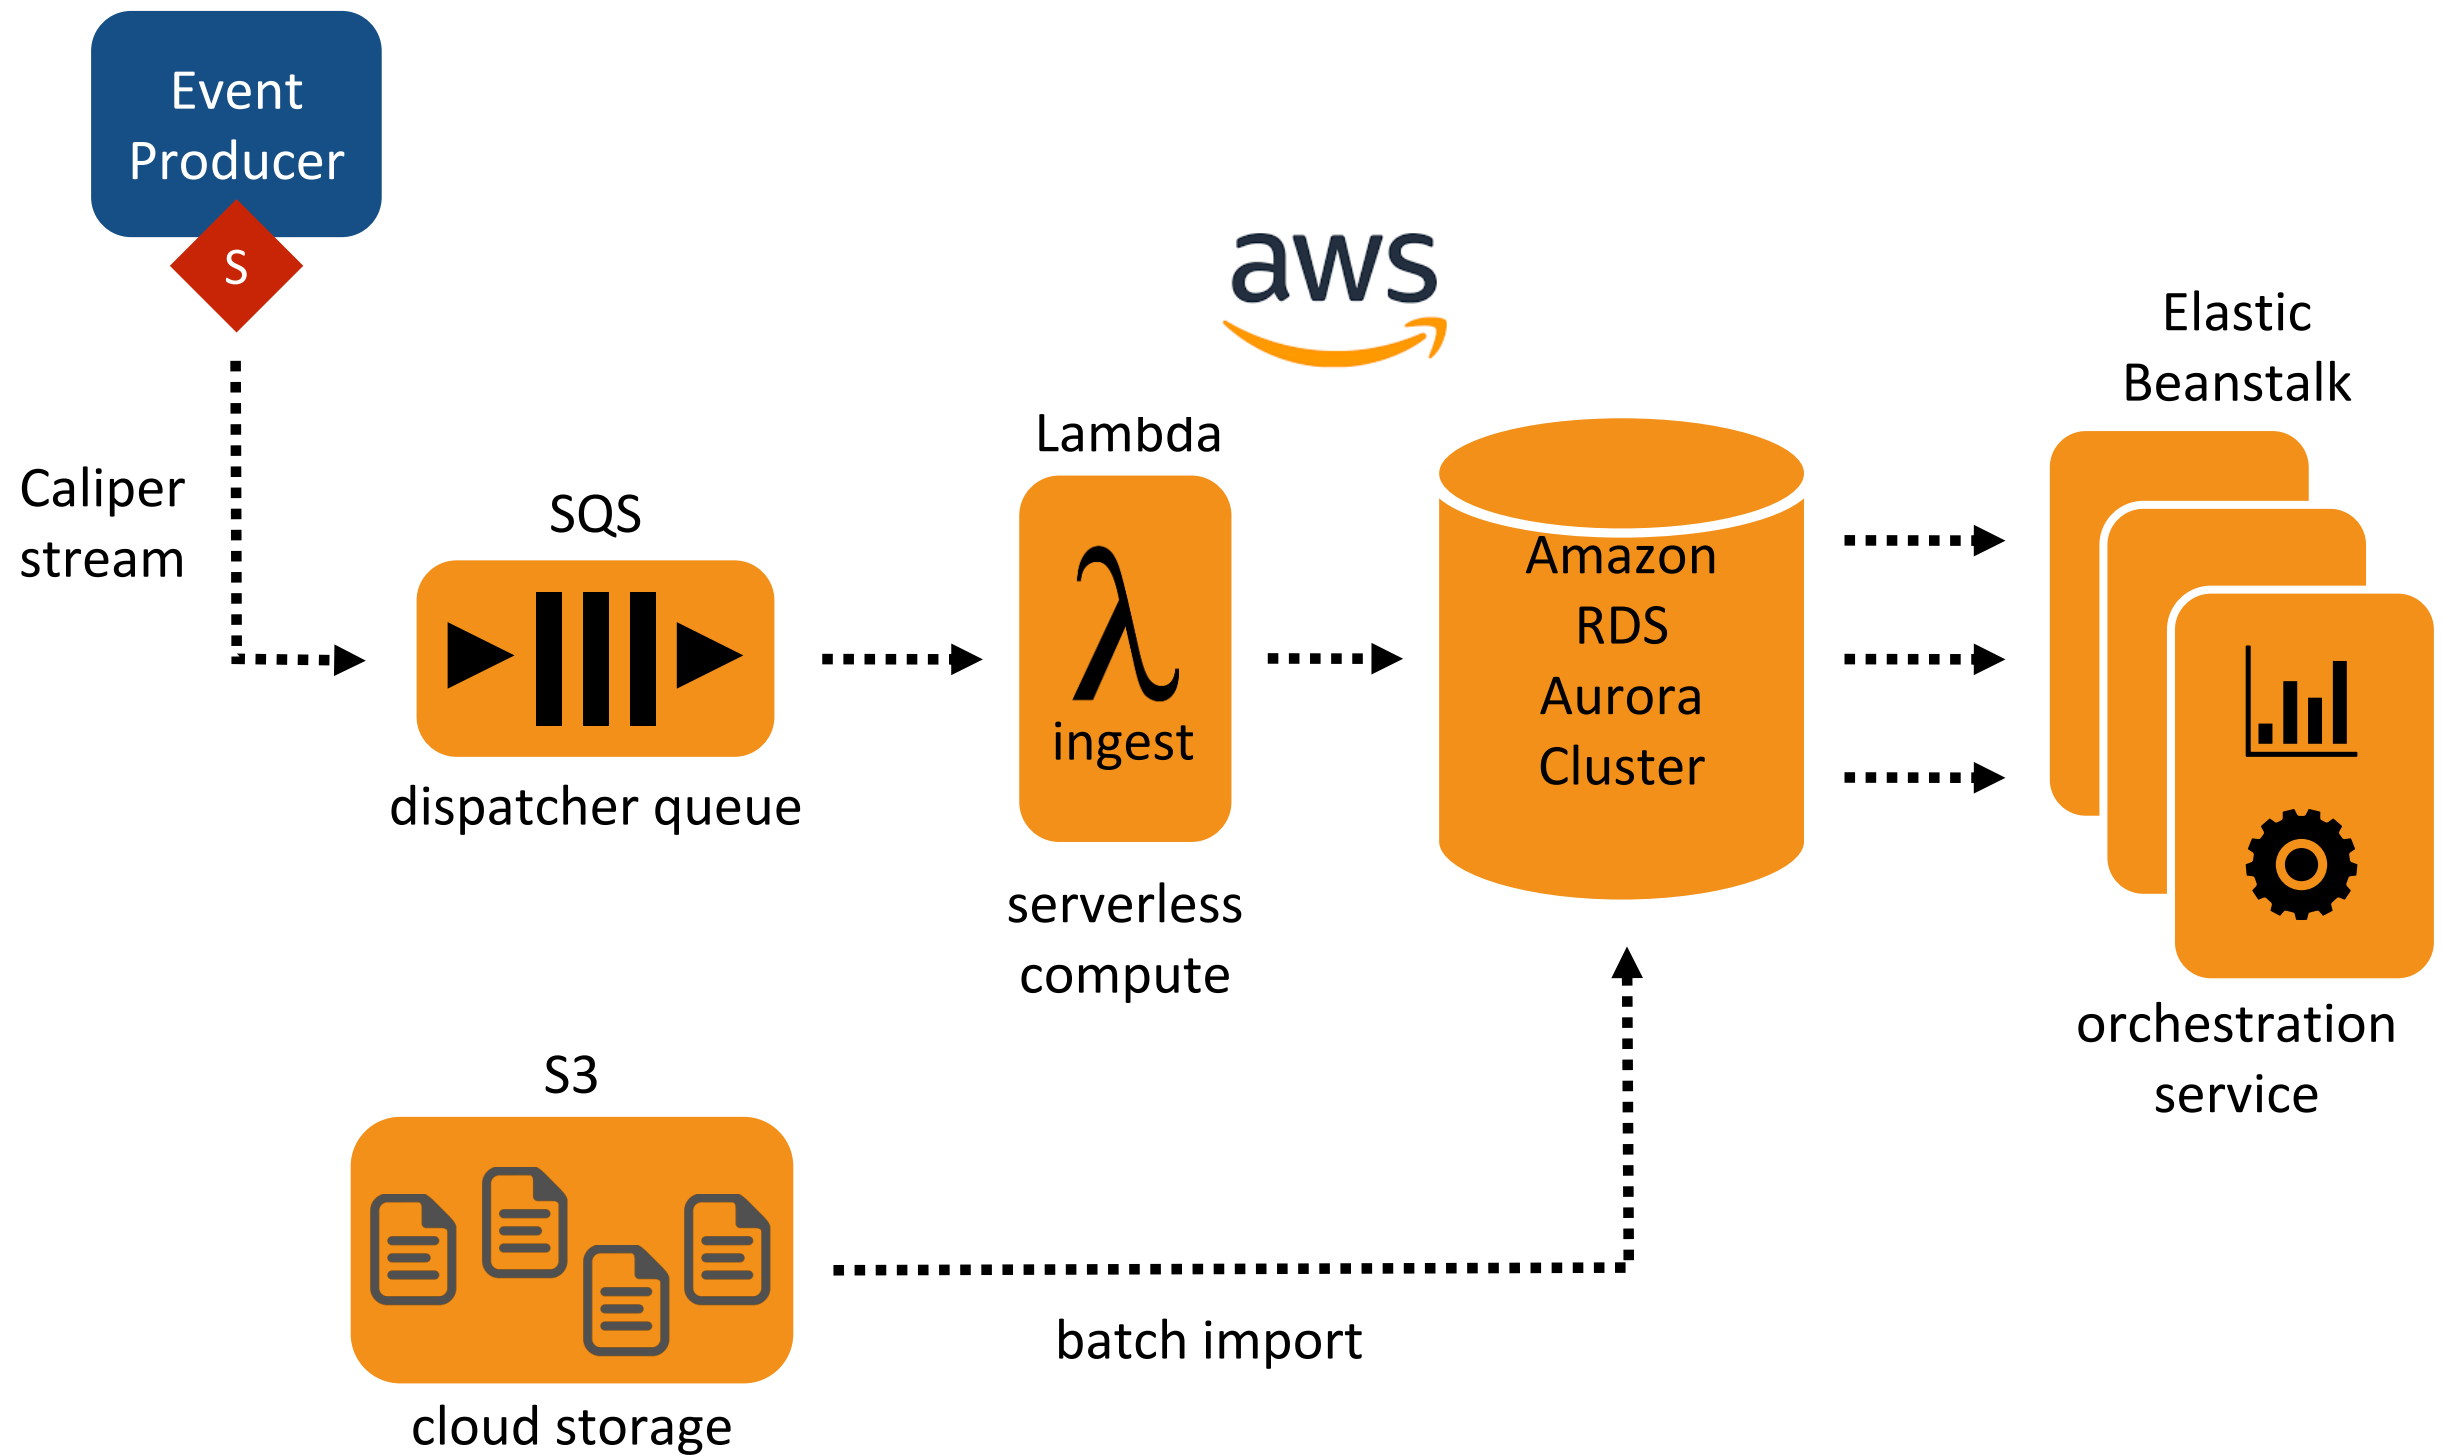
Event Producer

S

aws

Caliper stream

SQS

dispatcher queue

Lambda

$\lambda$

ingest

serverless compute

Amazon RDS Aurora Cluster

Elastic Beanstalk

orchestration service

S3

cloud storage

batch import